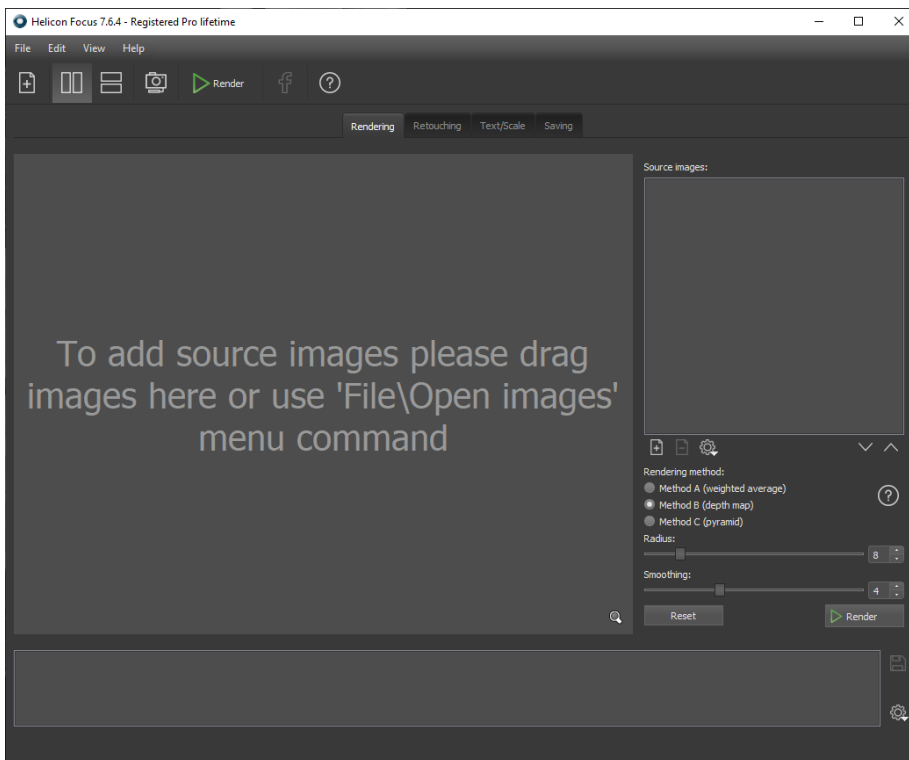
Helicon Focus 7.6.4 - Registered Pro lifetime

File Edit View Help

Render

Rendering Retouching Text/Scale Saving

To add source images please drag images here or use 'File\Open images' menu command

Source images:

Rendering method:
Method A (weighted average)
Method B (depth map)
Method C (pyramid)
Radius:
8
Smoothing:
4
Reset
Render